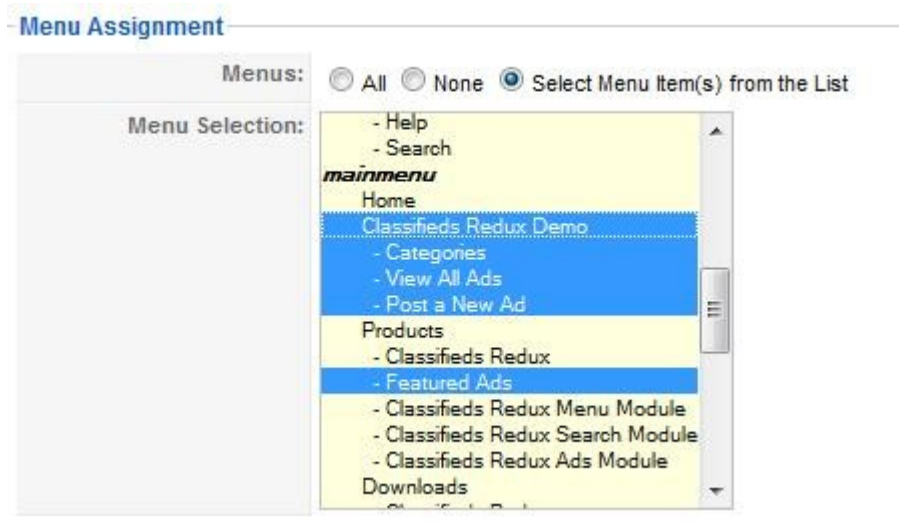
Menu Assignment

Menus: All None Select Menu Item(s) from the List

Menu Selection:
- Help
- Search
mainmenu
Home
Classifieds Redux Demo
- Categories
- View All Ads
- Post a New Ad
Products
- Classifieds Redux
- Featured Ads
- Classifieds Redux Menu Module
- Classifieds Redux Search Module
- Classifieds Redux Ads Module
Downloads
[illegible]